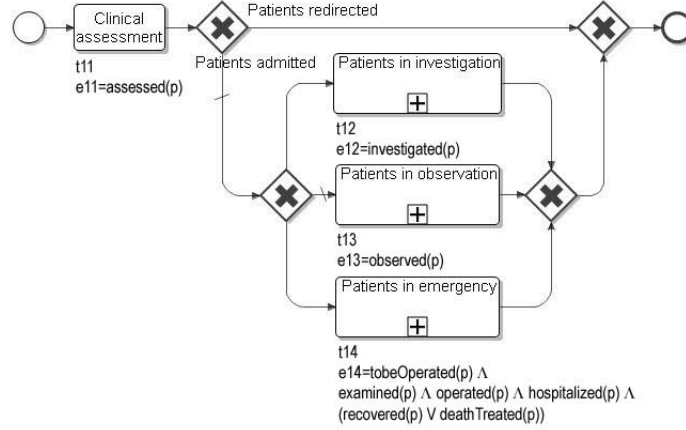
Clinical assessment

Patients redirected

t11
e11=assessed(p)

Patients admitted

Patients in investigation

t12
e12=investigated(p)

Patients in observation

t13
e13=observed(p)

Patients in emergency

t14
e14=tobeOperated(p) $\Lambda$ examined(p) $\Lambda$ operated(p) $\Lambda$ hospitalized(p) $\Lambda$ (recovered(p) V deathTreated(p))